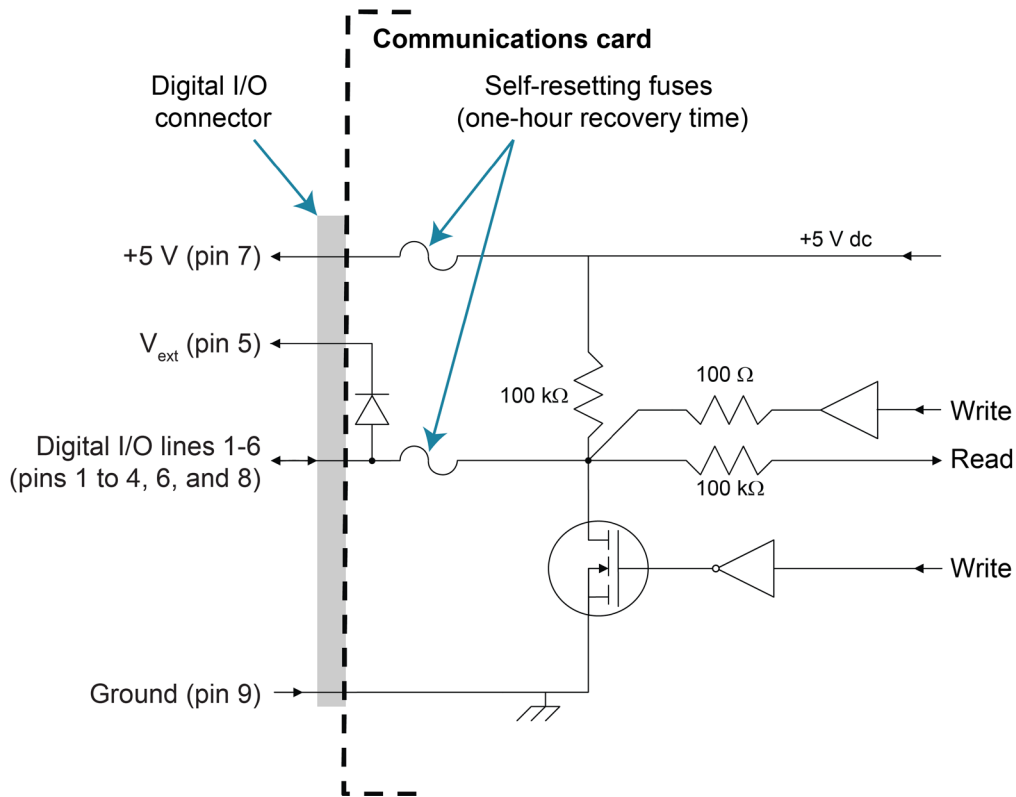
Communications card

Digital I/O connector

Self-resetting fuses (one-hour recovery time)

+5 V (pin 7)

+5 V dc

$V_{ext}$ (pin 5)

100 kΩ

100 Ω

Write

Digital I/O lines 1-6 (pins 1 to 4, 6, and 8)

Read

100 kΩ

Write

Ground (pin 9)